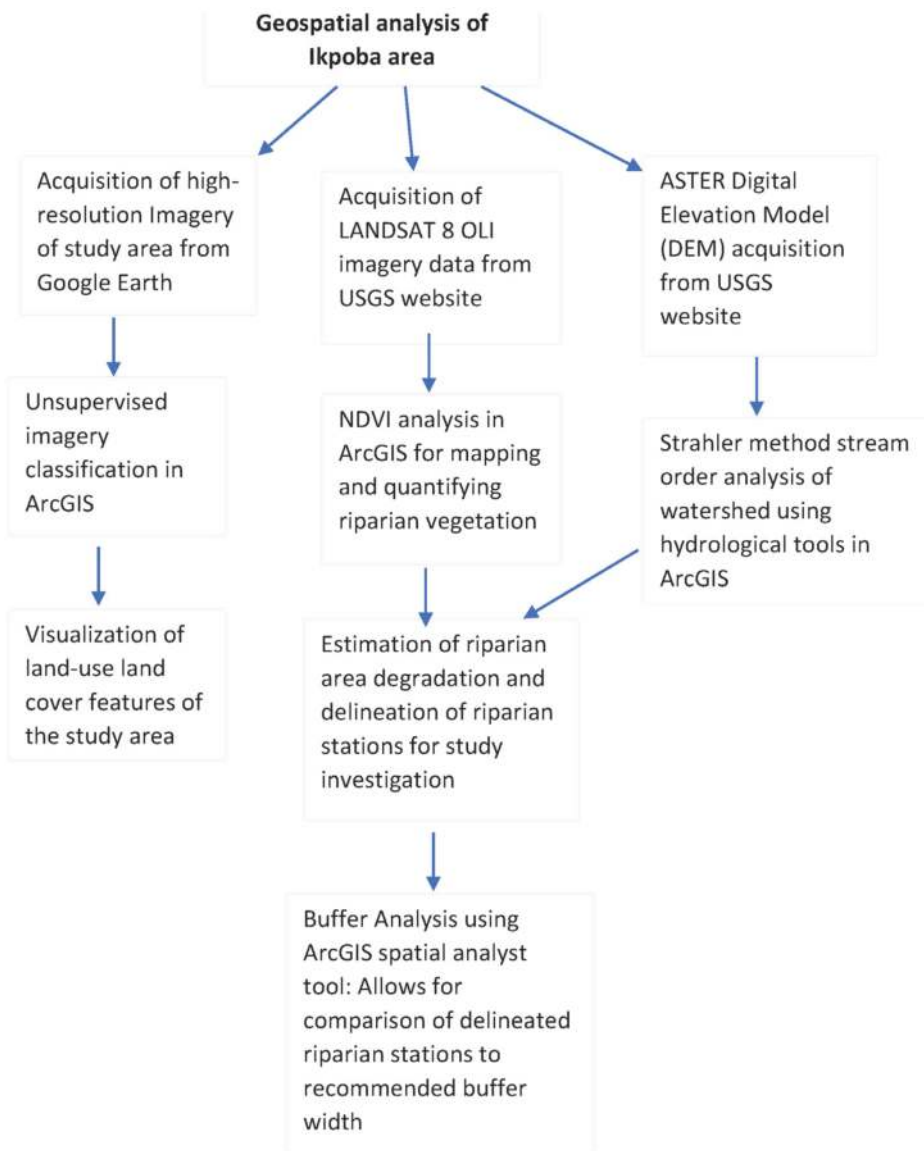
Geospatial analysis of Ikpoba area

Acquisition of high-resolution Imagery of study area from Google Earth

Unsupervised imagery classification in ArcGIS

Visualization of land-use land cover features of the study area

Acquisition of LANDSAT 8 OLI imagery data from USGS website

NDVI analysis in ArcGIS for mapping and quantifying riparian vegetation

ASTER Digital Elevation Model (DEM) acquisition from USGS website

Strahler method stream order analysis of watershed using hydrological tools in ArcGIS

Estimation of riparian area degradation and delineation of riparian stations for study investigation

Buffer Analysis using ArcGIS spatial analyst tool: Allows for comparison of delineated riparian stations to recommended buffer width